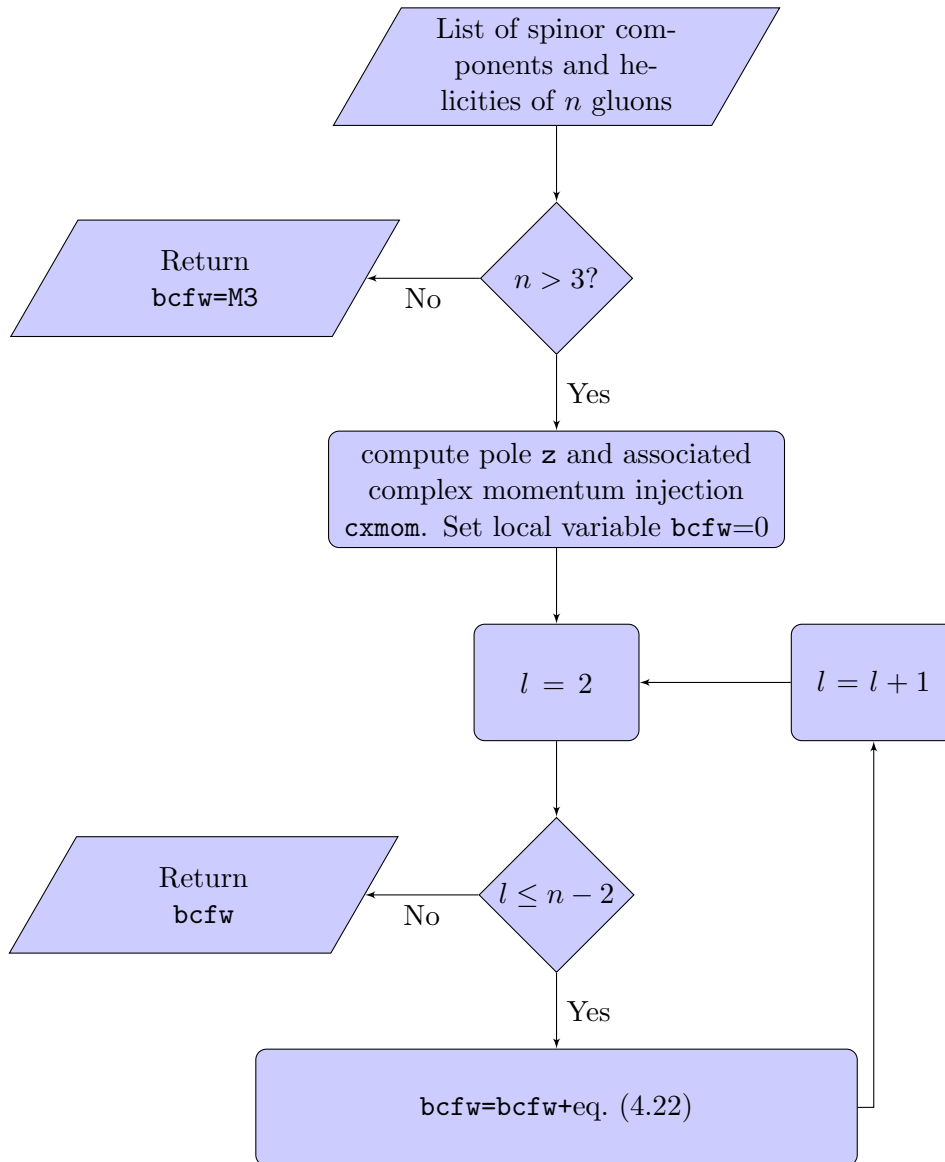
List of spinor components and helicities of $n$ gluons

Return
bcfw=M3

No

$n > 3$?

Yes

compute pole z and associated complex momentum injection cxmom. Set local variable bcfw=0

$l = 2$

$l = l + 1$

Return
bcfw

No

$l \leq n - 2$

Yes

bcfw=bcfw+eq. (4.22)